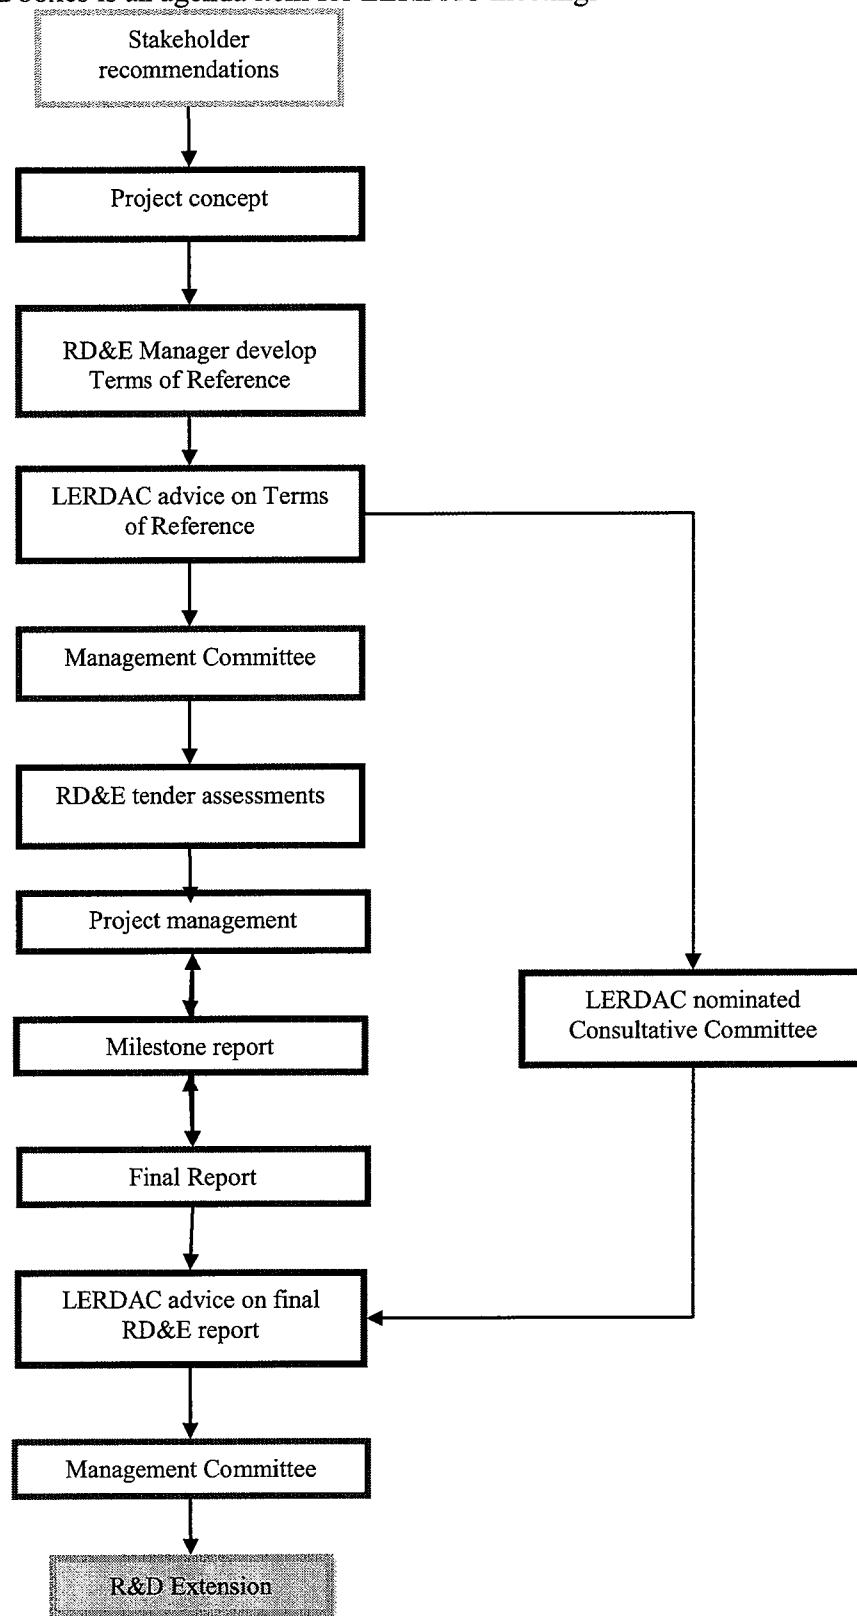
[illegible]

Stakeholder recommendations

Project concept

RD&E Manager develop Terms of Reference

LERDAC advice on Terms of Reference

Management Committee

RD&E tender assessments

Project management

Milestone report

Final Report

LERDAC nominated Consultative Committee

LERDAC advice on final RD&E report

Management Committee

R&D Extension